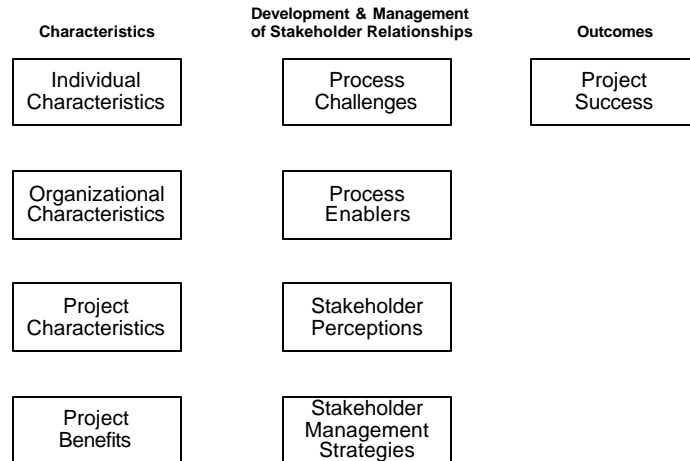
Characteristics

Development & Management of Stakeholder Relationships

Outcomes

Individual Characteristics

Process Challenges

Project Success

Organizational Characteristics

Process Enablers

Project Characteristics

Stakeholder Perceptions

Project Benefits

Stakeholder Management Strategies